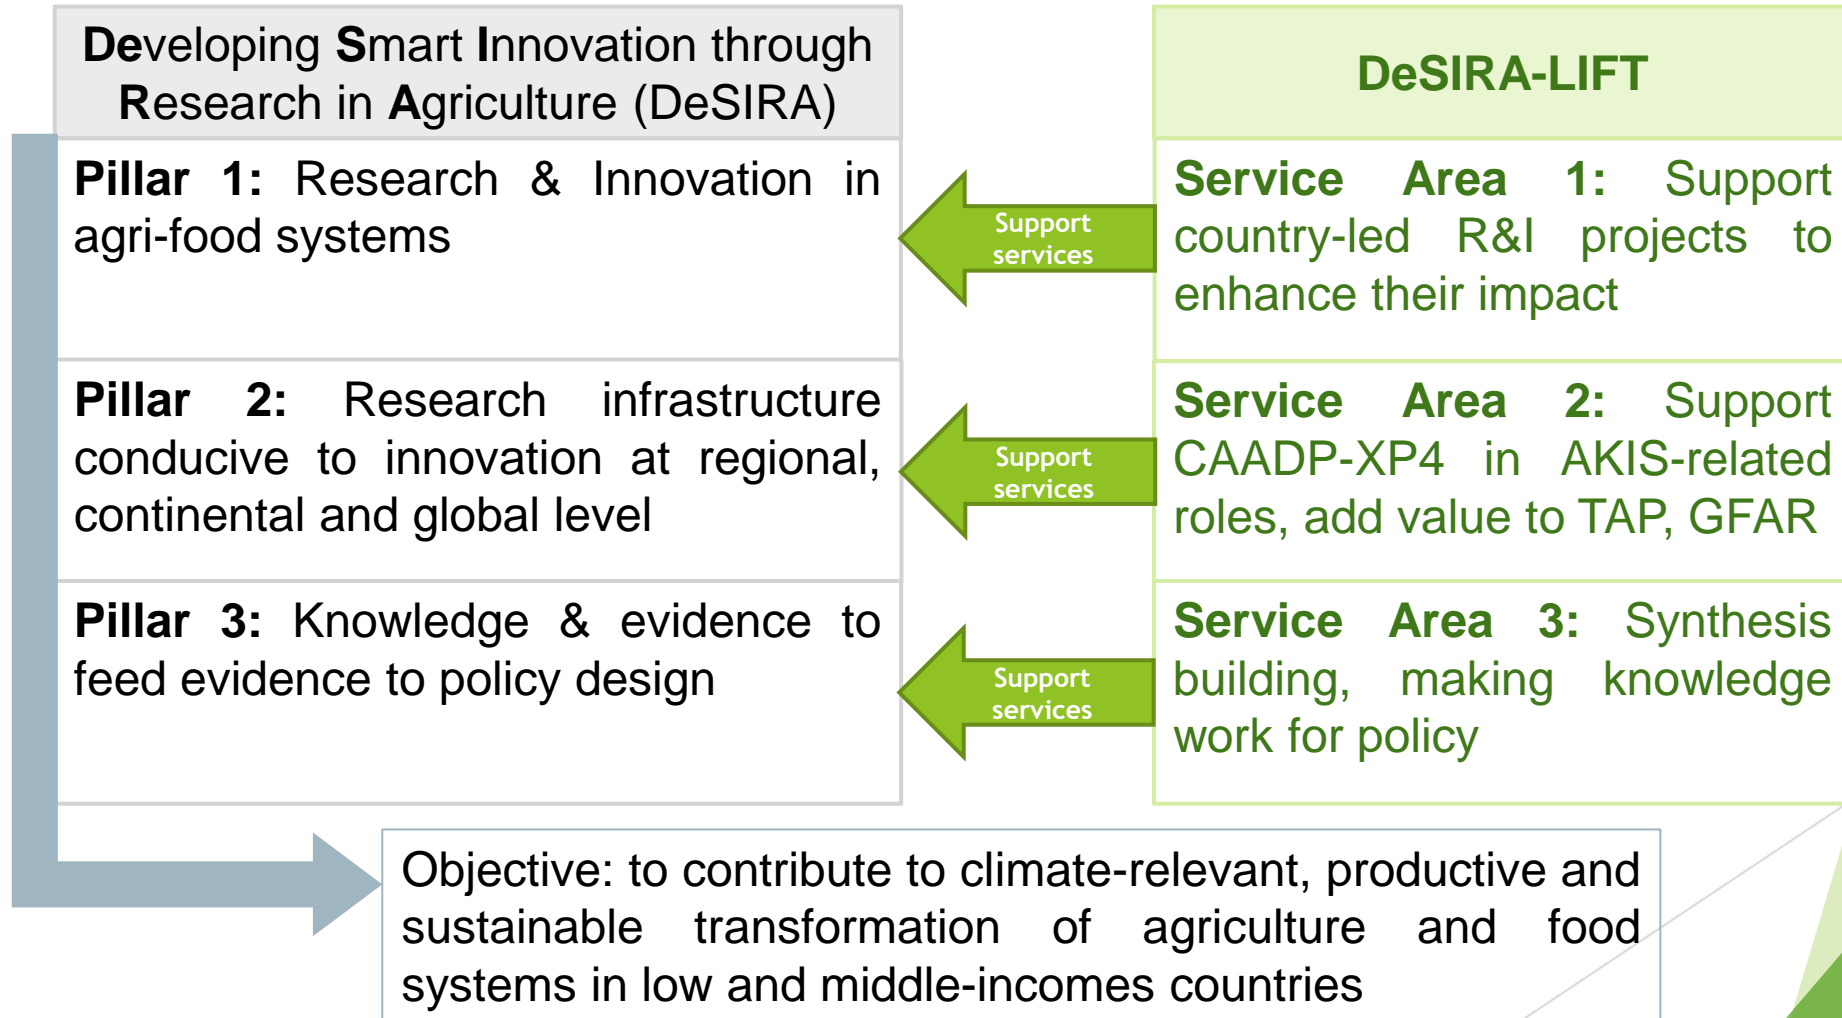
Developing Smart Innovation through Research in Agriculture (DeSIRA)

Pillar 1: Research & Innovation in agri-food systems

Pillar 2: Research infrastructure conducive to innovation at regional, continental and global level

Pillar 3: Knowledge & evidence to feed evidence to policy design

DeSIRA-LIFT

Service Area 1: Support country-led R&I projects to enhance their impact

Support services

Service Area 2: Support CAADP-XP4 in AKIS-related roles, add value to TAP, GFAR

Support services

Service Area 3: Synthesis building, making knowledge work for policy

Support services

Objective: to contribute to climate-relevant, productive and sustainable transformation of agriculture and food systems in low and middle-incomes countries